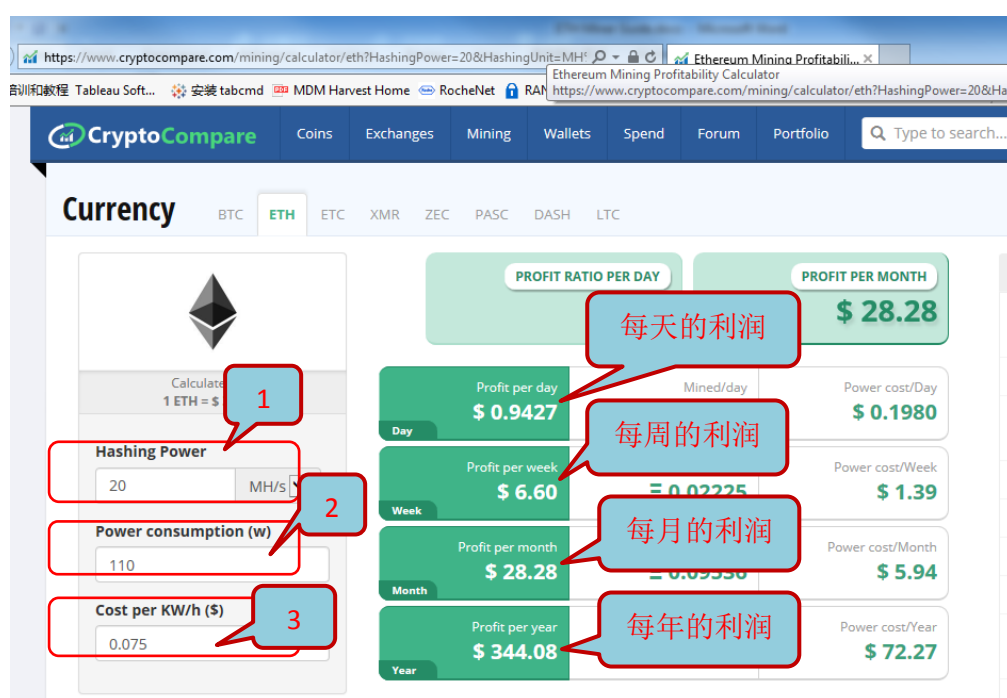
https://www.cryptocompare.com/mining/calculator/eth?HashingPower=20&HashingUnit=MH
Ethereum Mining Profitabili... ×
Ethereum Mining Profitability Calculator
https://www.cryptocompare.com/mining/calculator/eth?HashingPower=20&Hashi
培训和教程 Tableau Soft... 安装 tabcmd MDM Harvest Home RocheNet RAN

CryptoCompare Coins Exchanges Mining Wallets Spend Forum Portfolio Type to search...

Currency BTC ETH ETC XMR ZEC PASC DASH LTC

PROFIT RATIO PER DAY
PROFIT PER MONTH
$ 28.28

每天的利润

Calculate
1 ETH = $

1

Hashing Power
20 MH/s

2

Power consumption (w)
110

3

Cost per KW/h ($)
0.075

Profit per day
$ 0.9427
Day
Mined/day
Power cost/Day
$ 0.1980

每周的利润

Profit per week
$ 6.60
Week
= 0.02225
Power cost/Week
$ 1.39

每月的利润

Profit per month
$ 28.28
Month
= 0.09536
Power cost/Month
$ 5.94

每年的利润

Profit per year
$ 344.08
Year
Power cost/Year
$ 72.27